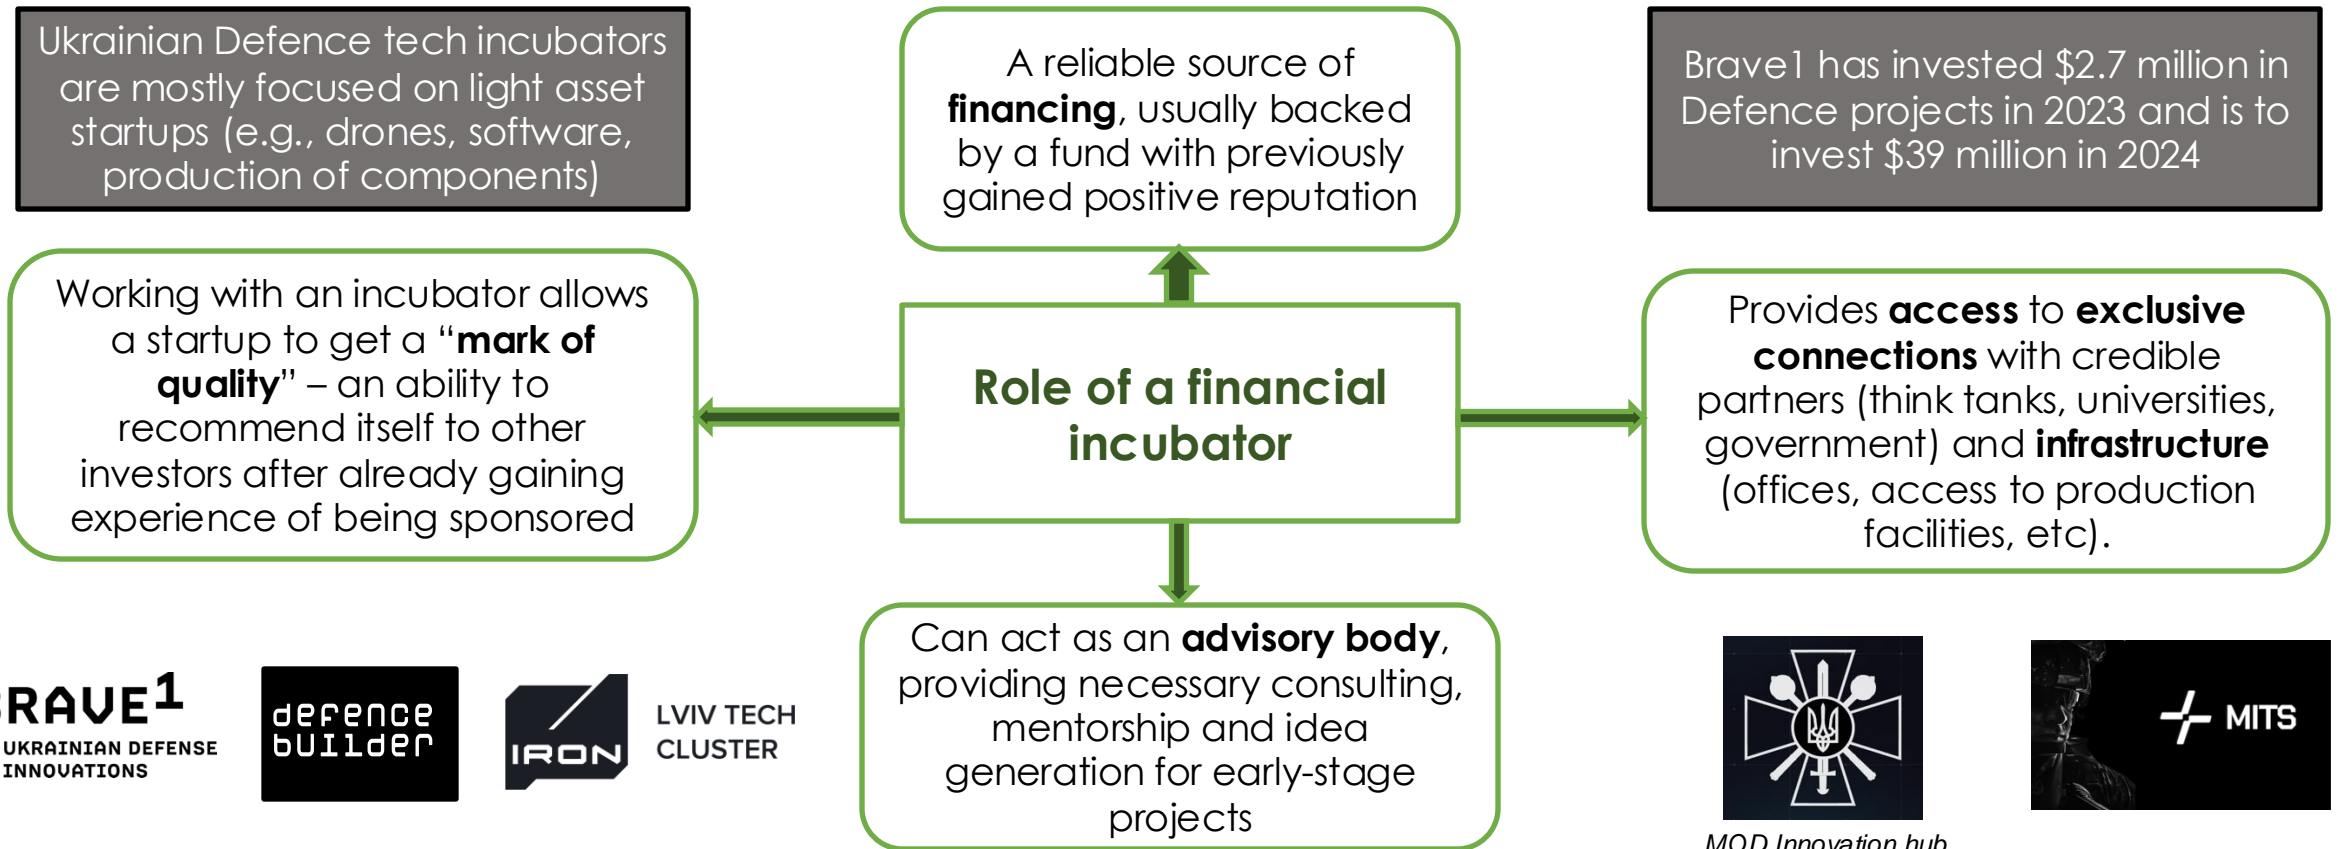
Ukrainian Defence tech incubators are mostly focused on light asset startups (e.g., drones, software, production of components)

A reliable source of **financing**, usually backed by a fund with previously gained positive reputation

Brave1 has invested $2.7 million in Defence projects in 2023 and is to invest $39 million in 2024

Working with an incubator allows a startup to get a "**mark of quality**" – an ability to recommend itself to other investors after already gaining experience of being sponsored

Role of a financial incubator

Provides **access** to **exclusive connections** with credible partners (think tanks, universities, government) and **infrastructure** (offices, access to production facilities, etc).

Can act as an **advisory body**, providing necessary consulting, mentorship and idea generation for early-stage projects

RAVE1 UKRAINIAN DEFENSE INNOVATIONS

defence builder

IRON

LVIV TECH CLUSTER

MOD Innovation hub

MITS